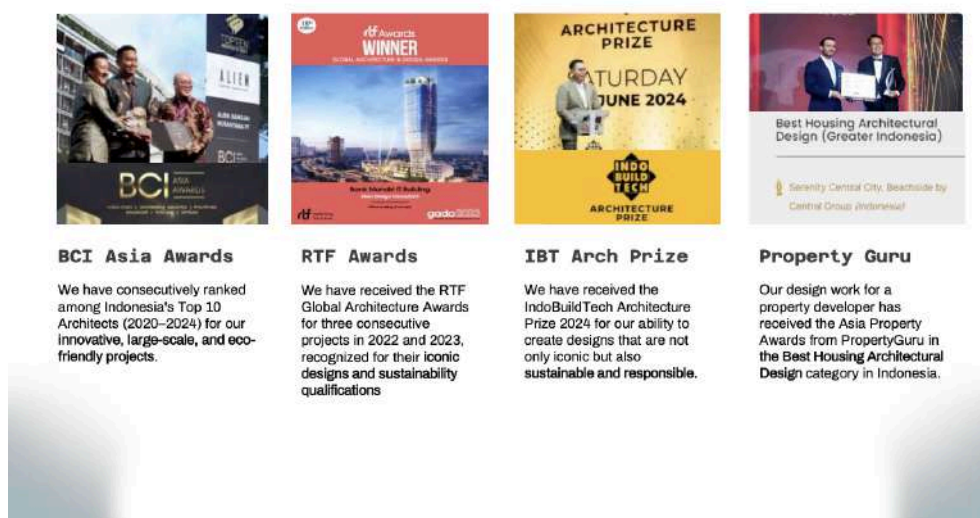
BCI ASIA AWARDS

rtf Awards
WINNER
GLOBAL ARCHITECTURE & DESIGN AWARDS
Bank Mandiri IT Building

ARCHITECTURE PRIZE
SATURDAY
JUNE 2024
INDO BUILD TECH
ARCHITECTURE PRIZE

Best Housing Architectural Design (Greater Indonesia)
Serenity Central City, Beachside by Central Group Indonesia

BCI Asia Awards

We have consecutively ranked among Indonesia's Top 10 Architects (2020–2024) for our innovative, large-scale, and eco-friendly projects.

RTF Awards

We have received the RTF Global Architecture Awards for three consecutive projects in 2022 and 2023, recognized for their iconic designs and sustainability qualifications

IBT Arch Prize

We have received the IndoBuildTech Architecture Prize 2024 for our ability to create designs that are not only iconic but also sustainable and responsible.

Property Guru

Our design work for a property developer has received the Asia Property Awards from PropertyGuru in the Best Housing Architectural Design category in Indonesia.